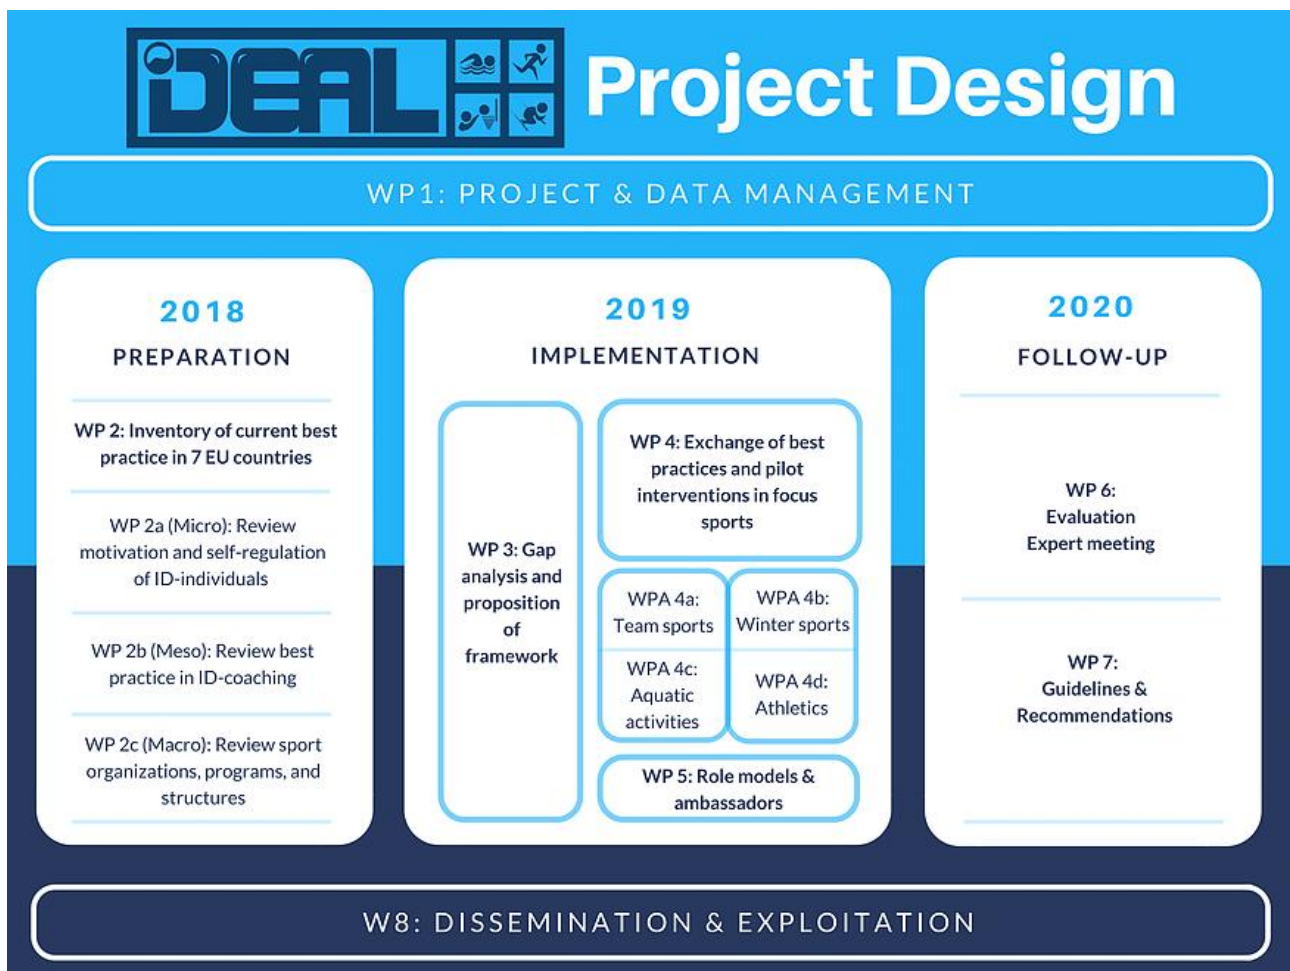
iDEAL Project Design

WP1: PROJECT & DATA MANAGEMENT

2018

PREPARATION

WP 2: Inventory of current best practice in 7 EU countries

WP 2a (Micro): Review motivation and self-regulation of ID-individuals

WP 2b (Meso): Review best practice in ID-coaching

WP 2c (Macro): Review sport organizations, programs, and structures

2019

IMPLEMENTATION

WP 3: Gap analysis and proposition of framework

WP 4: Exchange of best practices and pilot interventions in focus sports

WPA 4a: Team sports

WPA 4b: Winter sports

WPA 4c: Aquatic activities

WPA 4d: Athletics

WP 5: Role models & ambassadors

2020

FOLLOW-UP

WP 6: Evaluation Expert meeting

WP 7: Guidelines & Recommendations

W8: DISSEMINATION & EXPLOITATION